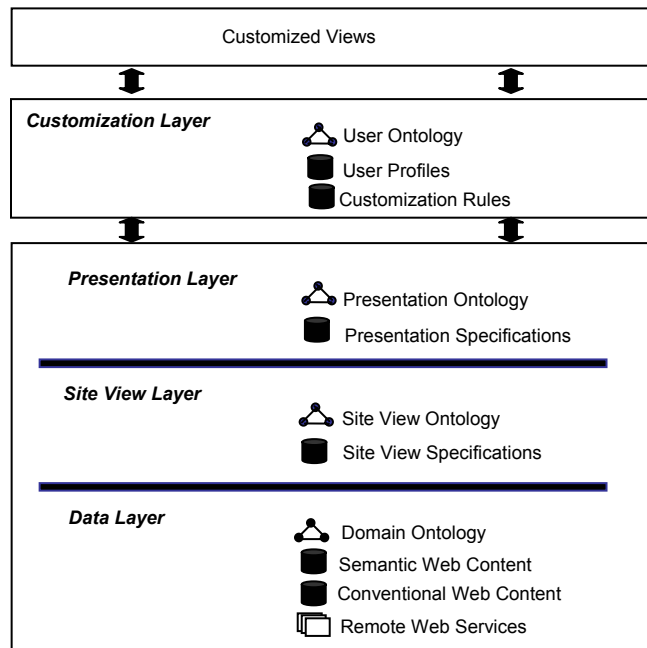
Customized Views

Customization Layer

User Ontology

User Profiles

Customization Rules

Presentation Layer

Presentation Ontology

Presentation Specifications

Site View Layer

Site View Ontology

Site View Specifications

Data Layer

Domain Ontology

Semantic Web Content

Conventional Web Content

Remote Web Services